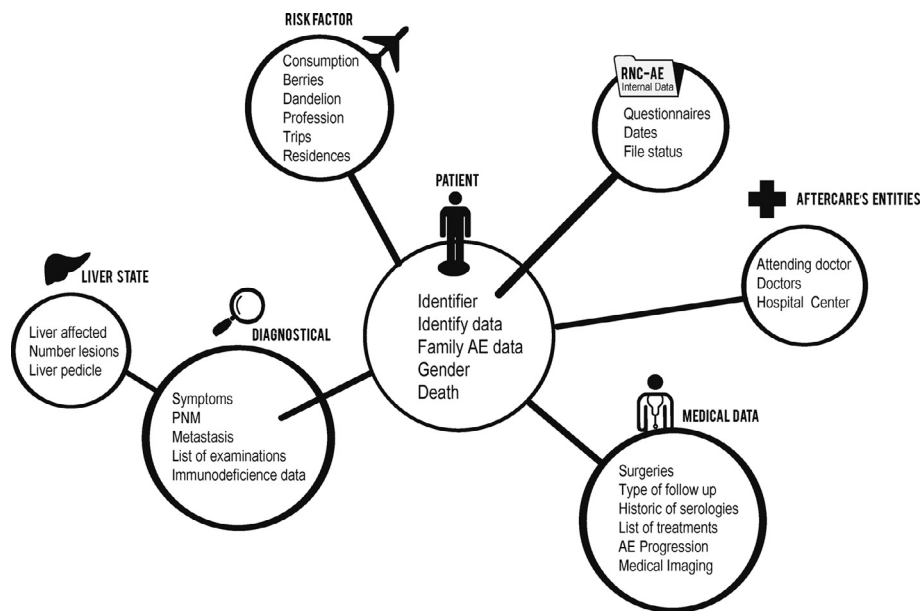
RISK FACTOR

Consumption
Berries
Dandelion
Profession
Trips
Residences

RNC-AE
Internal Data

Questionnaires
Dates
File status

PATIENT

AFTERCARE'S ENTITIES

Attending doctor
Doctors
Hospital Center

LIVER STATE

Liver affected
Number lesions
Liver pedicle

DIAGNOSTICAL

Identifier
Identify data
Family AE data
Gender
Death

Symptoms
PNM
Metastasis
List of examinations
Immunodeficience data

MEDICAL DATA

Surgeries
Type of follow up
Historic of serologies
List of treatments
AE Progression
Medical Imaging